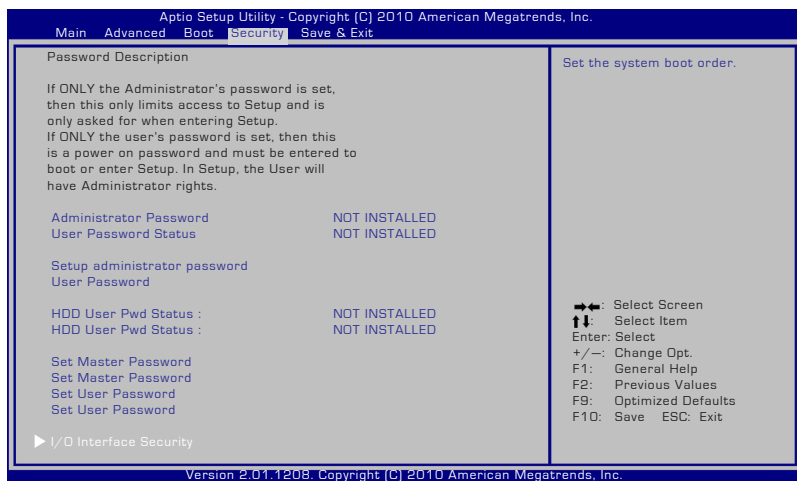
Aptio Setup Utility - Copyright (C) 2010 American Megatrends, Inc.

Main Advanced Boot Security Save & Exit

Password Description

If ONLY the Administrator's password is set, then this only limits access to Setup and is only asked for when entering Setup. If ONLY the user's password is set, then this is a power on password and must be entered to boot or enter Setup. In Setup, the User will have Administrator rights.

| | |
|---|---|
| Administrator Password | NOT INSTALLED |
| User Password Status | NOT INSTALLED |

Setup administrator password
User Password

| | |
|---|---|
| HDD User Pwd Status : | NOT INSTALLED |
| HDD User Pwd Status : | NOT INSTALLED |

Set Master Password
Set Master Password
Set User Password
Set User Password

▶ I/O Interface Security

Set the system boot order.

→←: Select Screen
↑↓: Select Item
Enter: Select
+/—: Change Opt.
F1: General Help
F2: Previous Values
F9: Optimized Defaults
F10: Save ESC: Exit

Version 2.01.1208. Copyright (C) 2010 American Megatrends, Inc.